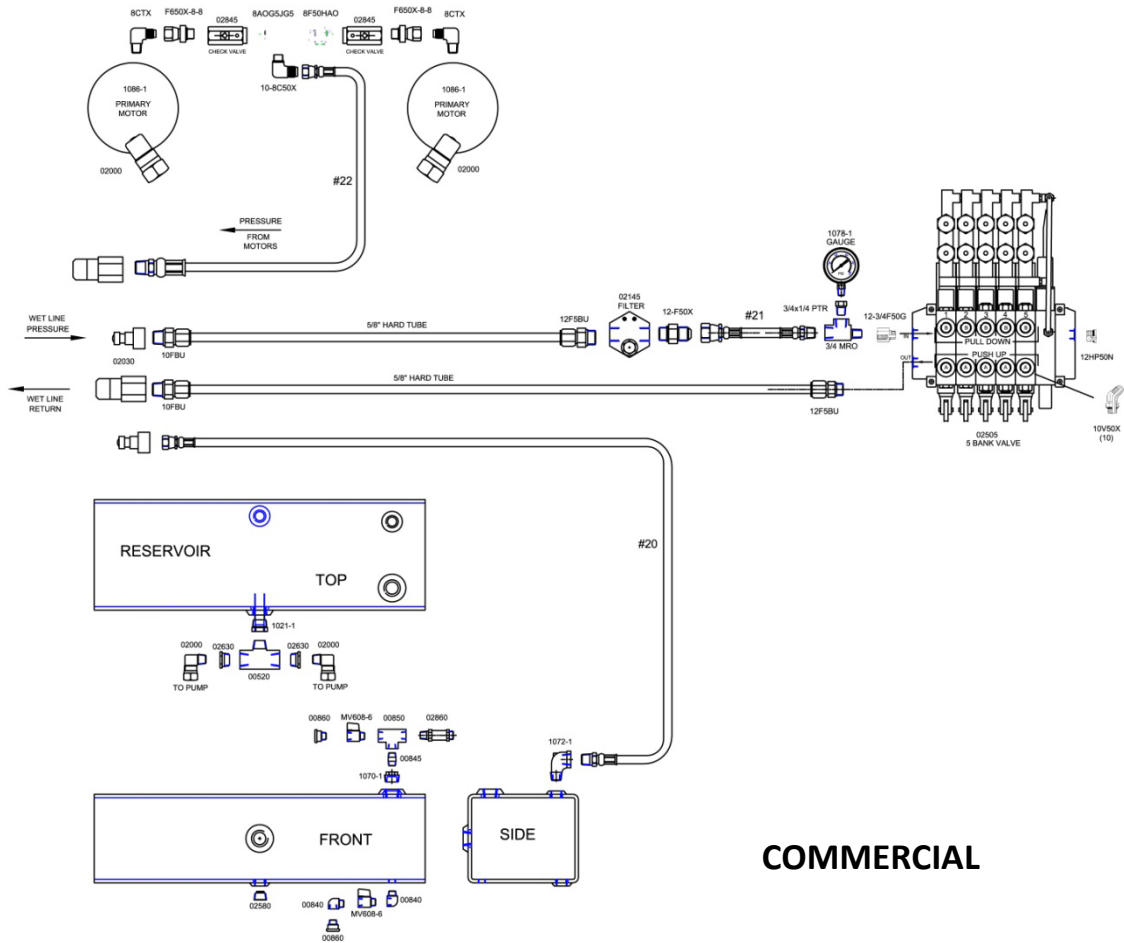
8CTX F650X-8-8 02845 8AOG5JG5 8F50HAO 02845 F650X-8-8 8CTX

CHECK VALVE CHECK VALVE

10-8C50X

1086-1 PRIMARY MOTOR

1086-1 PRIMARY MOTOR

02000

02000

#22

PRESSURE FROM MOTORS

1078-1 GAUGE

02145 FILTER

WET LINE PRESSURE

5/8" HARD TUBE

12F5BU

12-F50X

#21

3/4x1/4 PTR

12-3/4F50G

3/4 MRO

02030

10FBU

IN

1 2 3 4 5

PULL DOWN

OUT

PUSH UP

12HP50N

WET LINE RETURN

5/8" HARD TUBE

10FBU

12F5BU

10V50X (10)

02505 5 BANK VALVE

#20

RESERVOIR

TOP

1021-1

02000 02630 02630 02000

00520

TO PUMP TO PUMP

00860 MV608-6 00850 02860

00845

1070-1

1072-1

FRONT

SIDE

COMMERCIAL

02580

00840 00840

MV608-6

00860